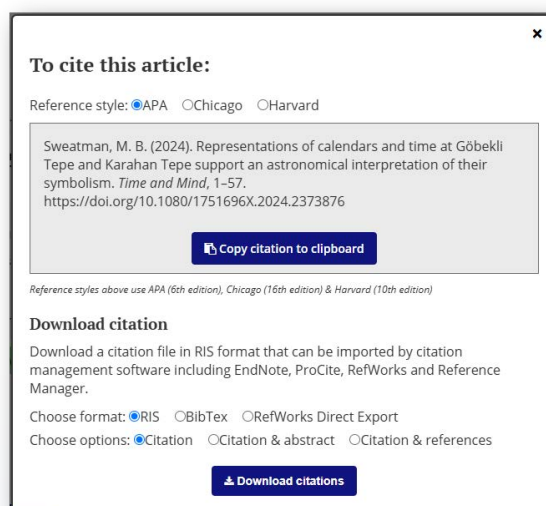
×

To cite this article:

Reference style: APA Chicago Harvard

Sweatman, M. B. (2024). Representations of calendars and time at Göbekli Tepe and Karahan Tepe support an astronomical interpretation of their symbolism. *Time and Mind*, 1–57. https://doi.org/10.1080/1751696X.2024.2373876

Copy citation to clipboard

Reference styles above use APA (6th edition), Chicago (16th edition) & Harvard (10th edition)

Download citation

Download a citation file in RIS format that can be imported by citation management software including EndNote, ProCite, RefWorks and Reference Manager.

Choose format: RIS BibTex RefWorks Direct Export

Choose options: Citation Citation & abstract Citation & references

Download citations